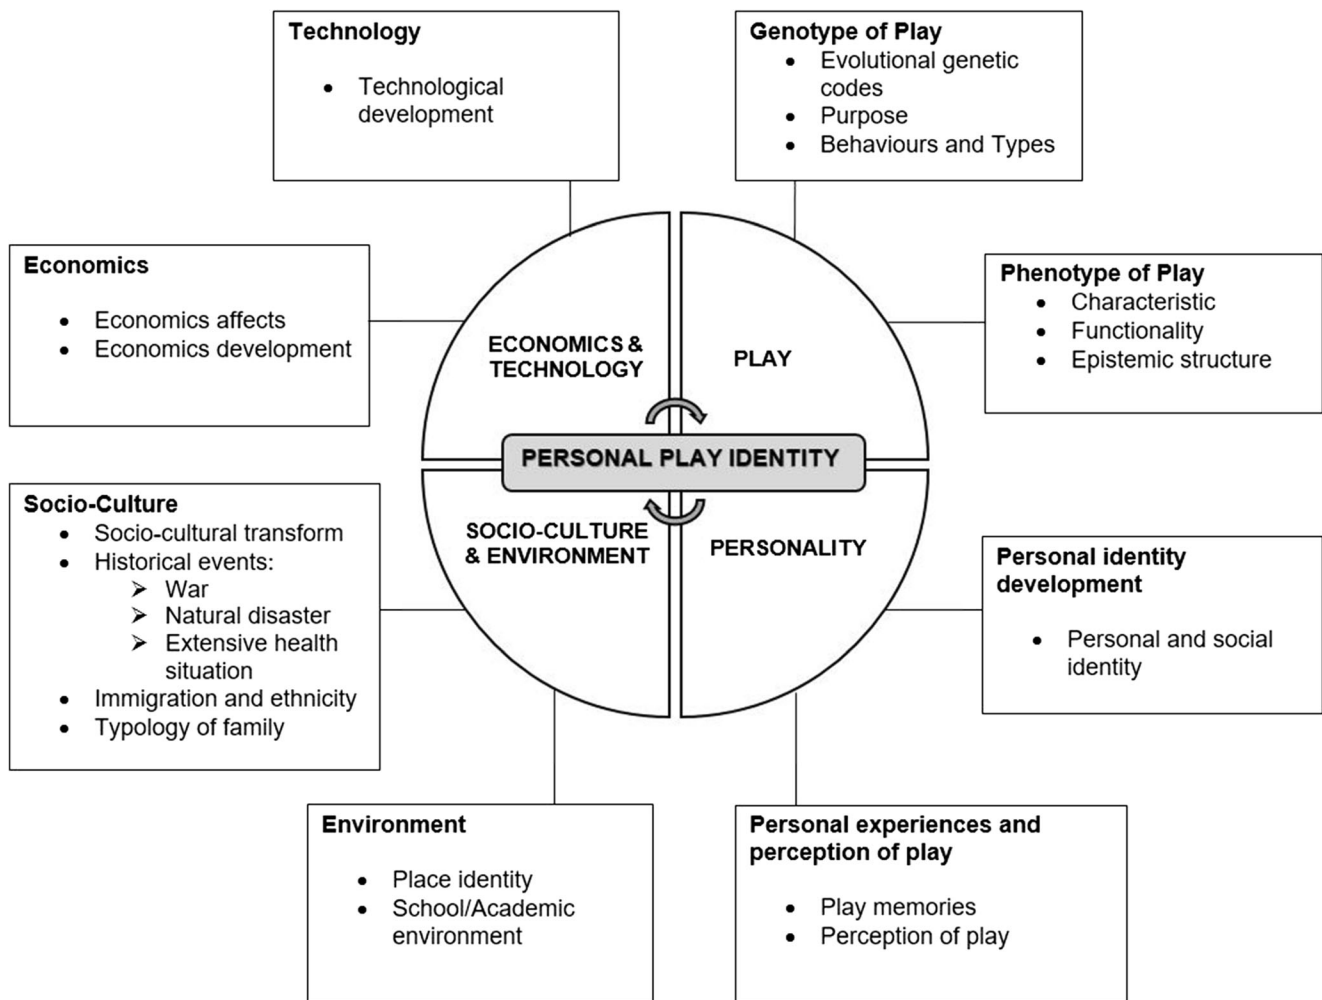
Technology

- Technological development

Genotype of Play
- Evolutional genetic codes
- Purpose
- Behaviours and Types

Economics

- Economics affects
- Economics development

Phenotype of Play
- Characteristic
- Functionality
- Epistemic structure

ECONOMICS & TECHNOLOGY

PLAY

PERSONAL PLAY IDENTITY

SOCIO-CULTURE & ENVIRONMENT

PERSONALITY

Socio-Culture
- Socio-cultural transform
- Historical events:
  - War
  - Natural disaster
  - Extensive health situation
- Immigration and ethnicity
- Typology of family

Personal identity development

- Personal and social identity

Environment

- Place identity
- School/Academic environment

Personal experiences and perception of play

- Play memories
- Perception of play